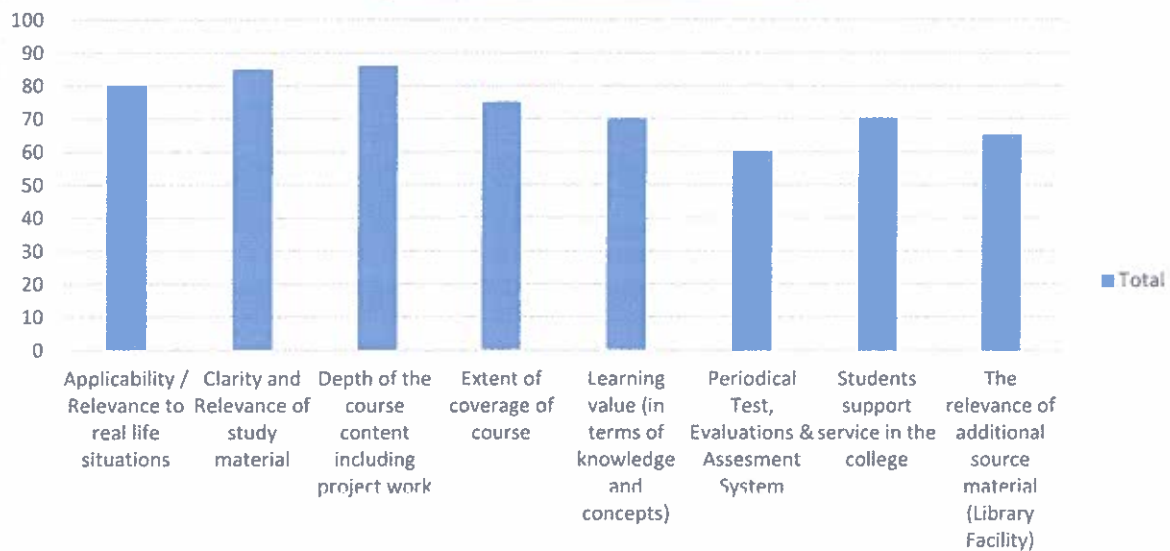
100
90
80
70
60
50
40
30
20
10
0

Applicability / Relevance to real life situations
Clarity and Relevance of study material
Depth of the course content including project work
Extent of coverage of course
Learning value (in terms of knowledge and concepts)
Periodical Test, Evaluations & Assesment System
Students support service in the college
The relevance of additional source material (Library Facility)

Total